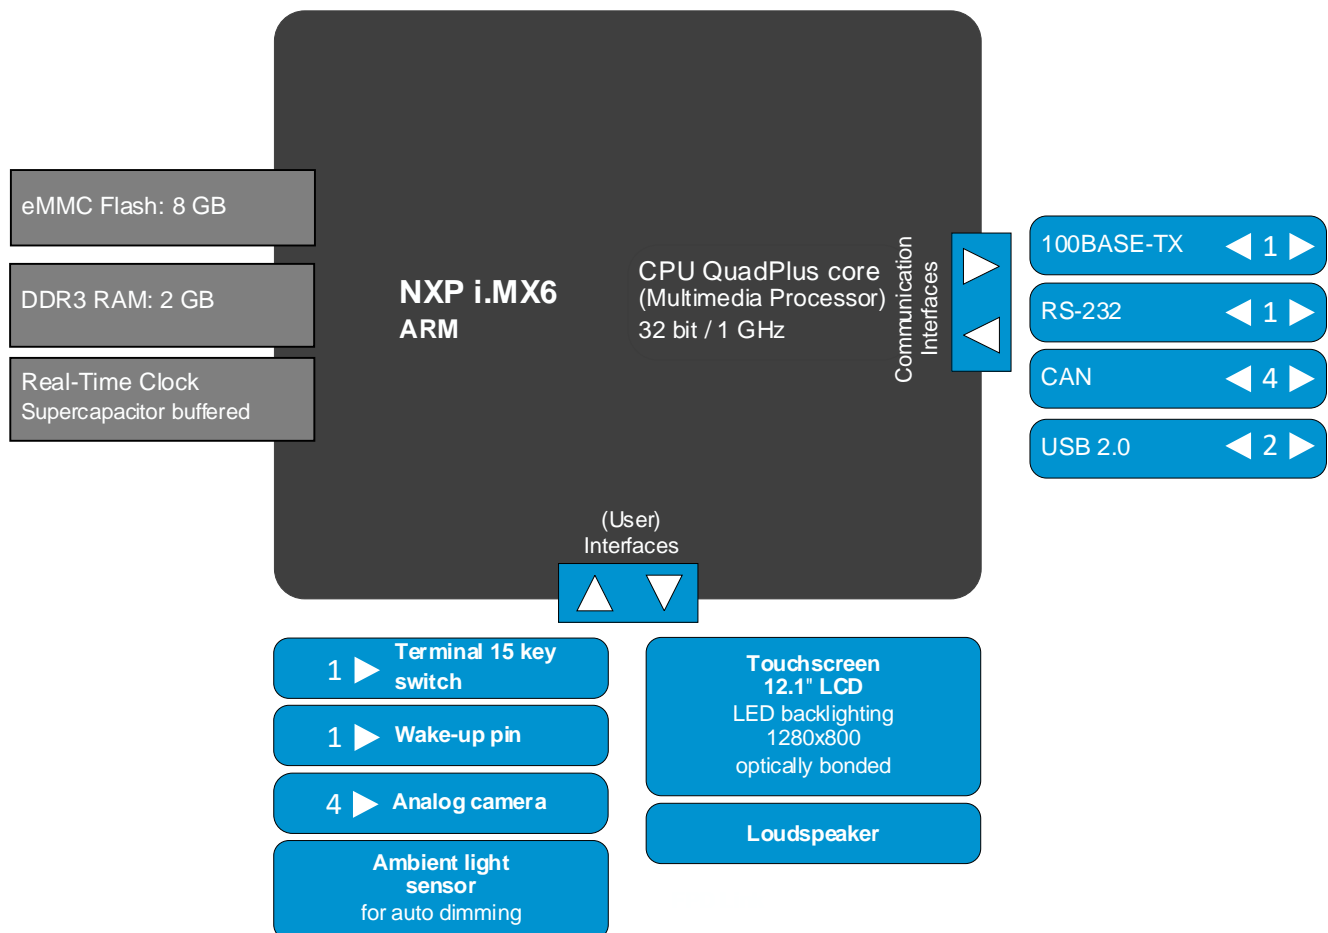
eMMC Flash: 8 GB

DDR3 RAM: 2 GB

Real-Time Clock
Supercapacitor buffered

NXP i.MX6
ARM

CPU QuadPlus core
(Multimedia Processor)
32 bit / 1 GHz

Communication Interfaces

100BASE-TX 1

RS-232 1

CAN 4

USB 2.0 2

(User)
Interfaces

1 Terminal 15 key switch

1 Wake-up pin

4 Analog camera

Ambient light sensor
for auto dimming

Touchscreen
12.1" LCD
LED backlighting
1280x800
optically bonded

Loudspeaker